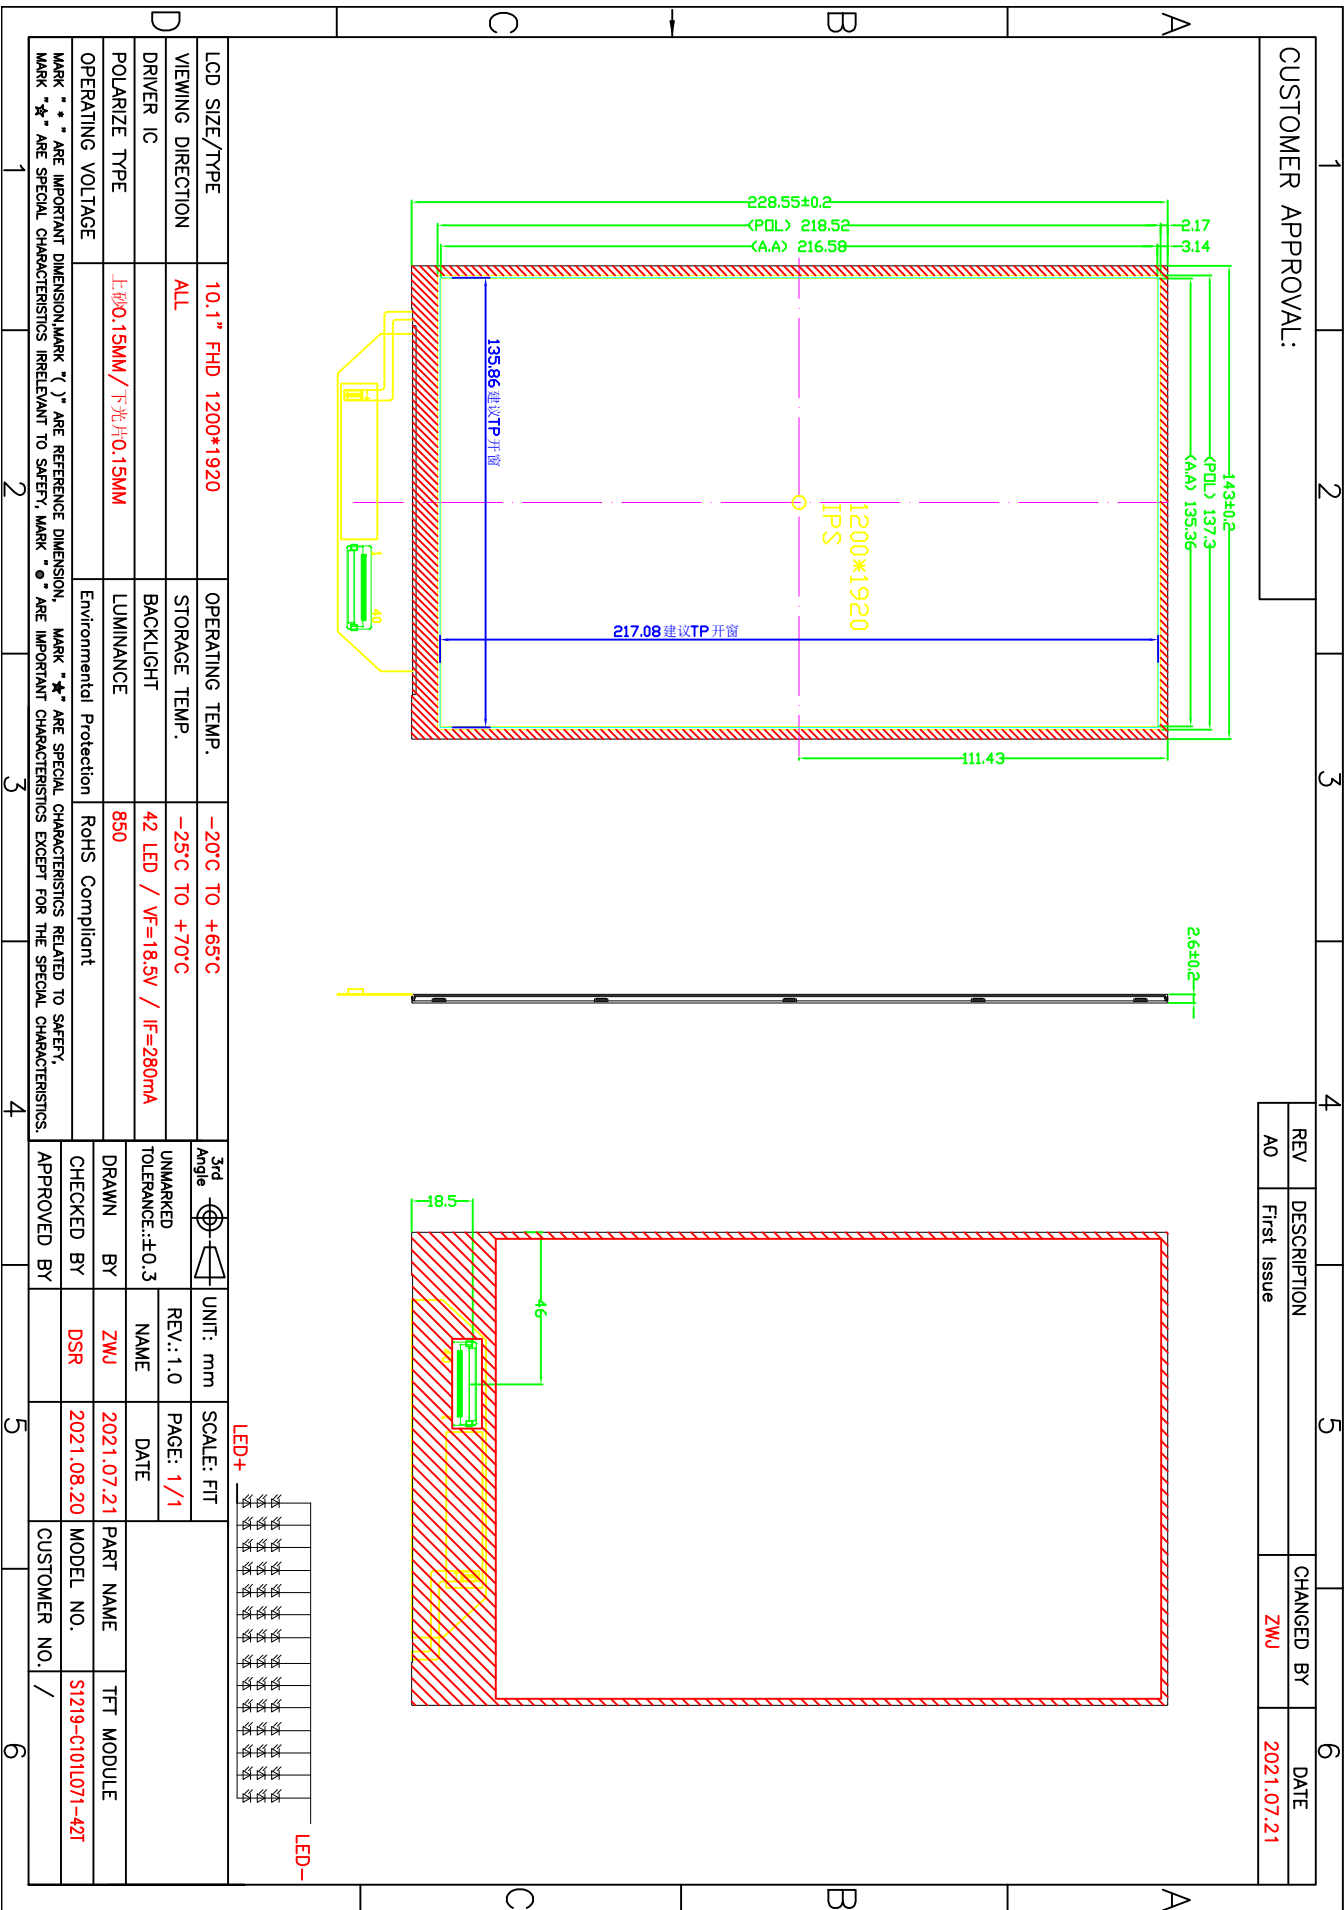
CUSTOMER APPROVAL:

| REV | DESCRIPTION | CHANGED BY | DATE |
|---|---|---|---|
| A0 | First Issue | ZWJ | 2021.07.21 |

228.55±0.2
(POL) 218.52
(A.A) 216.58
2.17
3.14
143±0.2
(POL) 137.3
(A.A) 135.36
135.86 建议TP开窗
1200*1920
IPS
217.08 建议TP开窗
111.43
2.6±0.2
18.5
46
40
1
LED+
LED-

| LCD SIZE/TYPE | 10.1" FHD 1200*1920 | OPERATING TEMP. | -20°C TO +65°C |
|---|---|---|---|
| VIEWING DIRECTION | ALL | STORAGE TEMP. | -25°C TO +70°C |
| DRIVER IC | | BACKLIGHT | 42 LED / VF=18.5V / IF=280mA |
| POLARIZE TYPE | 上0.15MM/下光片0.15MM | LUMINANCE | 850 |
| OPERATING VOLTAGE | | Environmental Protection | RoHS Compliant |

MARK "*" ARE IMPORTANT DIMENSION,MARK "( )" ARE REFERENCE DIMENSION, MARK "★" ARE SPECIAL CHARACTERISTICS RELATED TO SAFETY,
MARK "☆" ARE SPECIAL CHARACTERISTICS IRRELEVANT TO SAFEFY, MARK "●" ARE IMPORTANT CHARACTERISTICS EXCEPT FOR THE SPECIAL CHARACTERISTICS.

| 3rd Angle | | UNIT: mm | SCALE: FIT | |
|---|---|---|---|---|
| UNMARKED TOLERANCE:±0.3 | | REV.:1.0 | PAGE: 1/1 | |
| | | NAME | DATE | |
| DRAWN BY | | ZWJ | 2021.07.21 | PART NAME | TFT MODULE |
| CHECKED BY | | DSR | 2021.08.20 | MODEL NO. | S1219-C101L071-42T |
| APPROVED BY | | | | CUSTOMER NO. | / |

A B C D
1 2 3 4 5 6